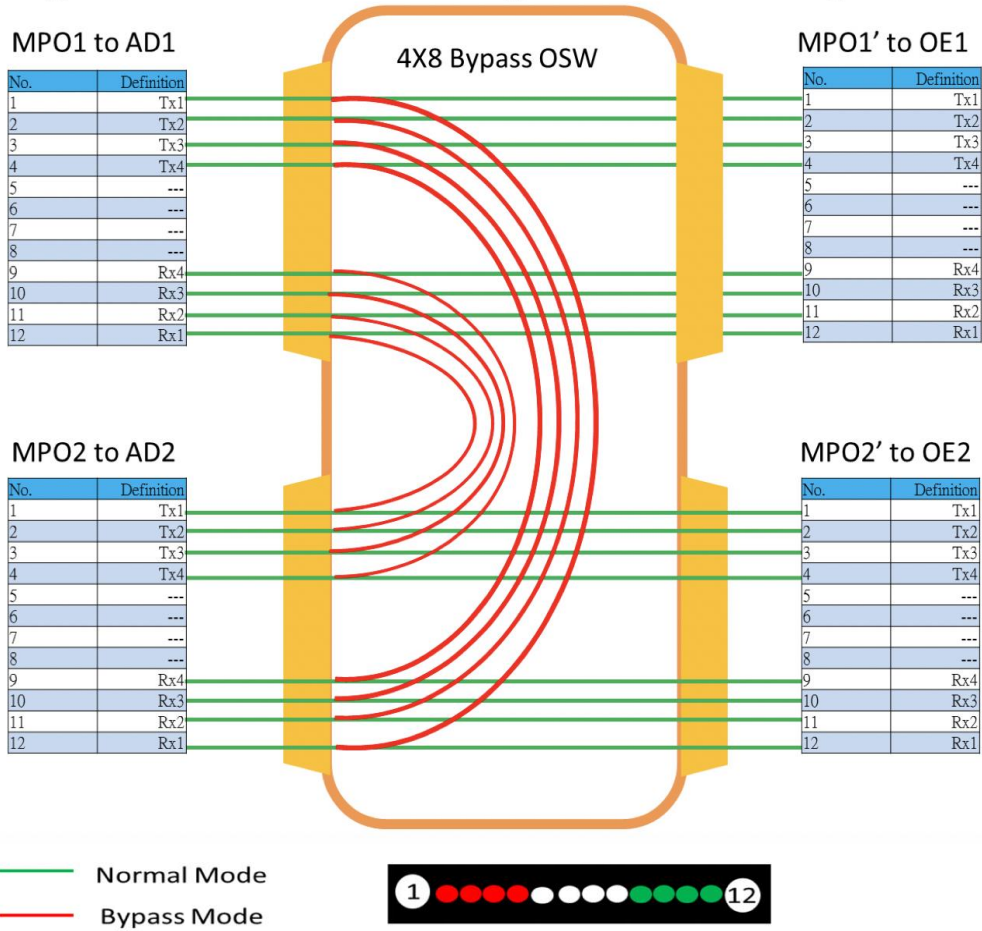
MPO1 to AD1

| No. | Definition |
|---|---|
| 1 | Tx1 |
| 2 | Tx2 |
| 3 | Tx3 |
| 4 | Tx4 |
| 5 | --- |
| 6 | --- |
| 7 | --- |
| 8 | --- |
| 9 | Rx4 |
| 10 | Rx3 |
| 11 | Rx2 |
| 12 | Rx1 |

4X8 Bypass OSW

MPO1' to OE1

| No. | Definition |
|---|---|
| 1 | Tx1 |
| 2 | Tx2 |
| 3 | Tx3 |
| 4 | Tx4 |
| 5 | --- |
| 6 | --- |
| 7 | --- |
| 8 | --- |
| 9 | Rx4 |
| 10 | Rx3 |
| 11 | Rx2 |
| 12 | Rx1 |

MPO2 to AD2

| No. | Definition |
|---|---|
| 1 | Tx1 |
| 2 | Tx2 |
| 3 | Tx3 |
| 4 | Tx4 |
| 5 | --- |
| 6 | --- |
| 7 | --- |
| 8 | --- |
| 9 | Rx4 |
| 10 | Rx3 |
| 11 | Rx2 |
| 12 | Rx1 |

MPO2' to OE2

| No. | Definition |
|---|---|
| 1 | Tx1 |
| 2 | Tx2 |
| 3 | Tx3 |
| 4 | Tx4 |
| 5 | --- |
| 6 | --- |
| 7 | --- |
| 8 | --- |
| 9 | Rx4 |
| 10 | Rx3 |
| 11 | Rx2 |
| 12 | Rx1 |

Normal Mode
Bypass Mode

1 12